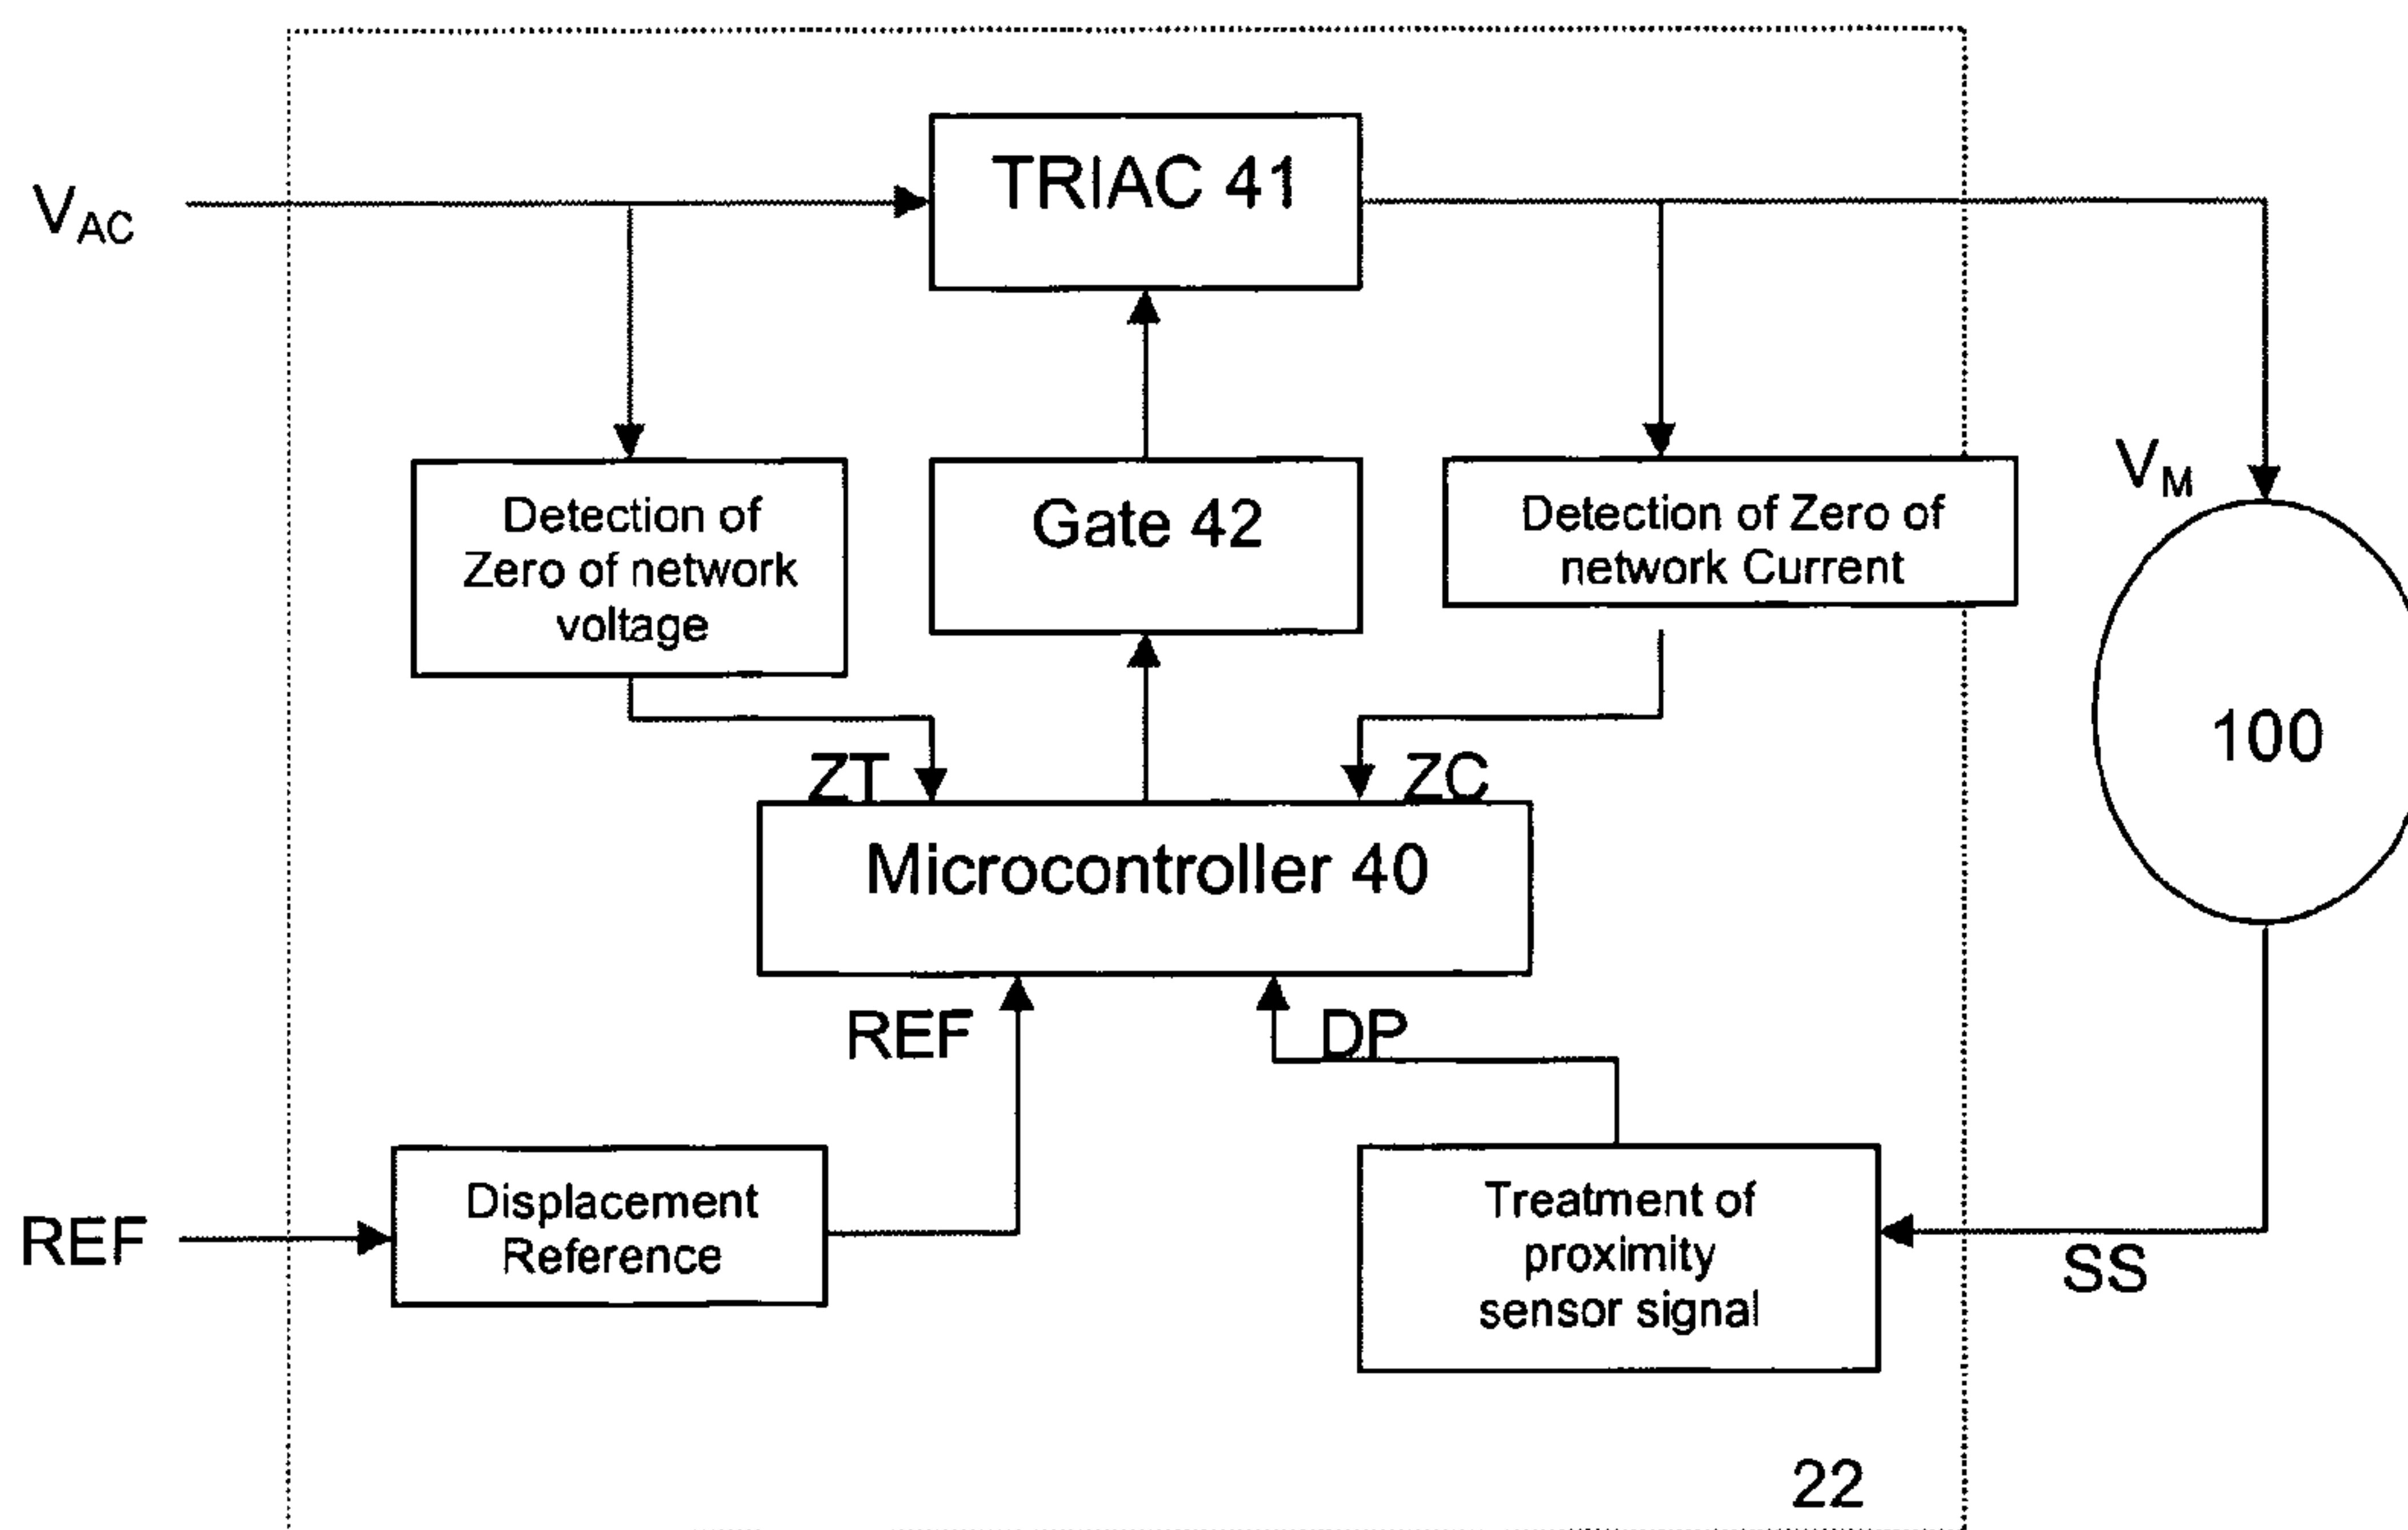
$V_{AC}$

TRIAC 41

Detection of Zero of network voltage

Gate 42

Detection of Zero of network Current

$V_M$

100

ZT

ZC

Microcontroller 40

REF

DP

REF

Displacement Reference

Treatment of proximity sensor signal

SS

22